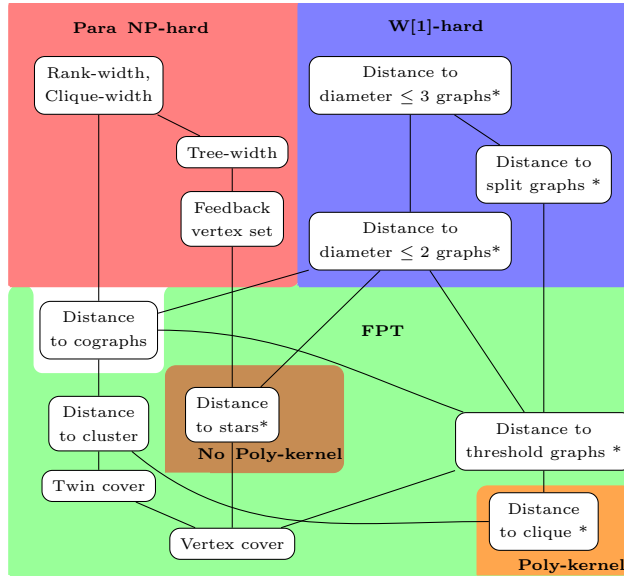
Para NP-hard

W[1]-hard

Rank-width, Clique-width

Distance to diameter $\leq$ 3 graphs*

Tree-width

Distance to split graphs *

Feedback vertex set

Distance to diameter $\leq$ 2 graphs*

Distance to cographs

FPT

Distance to cluster

Distance to stars*

No Poly-kernel

Distance to threshold graphs *

Twin cover

Distance to clique *

Vertex cover

Poly-kernel